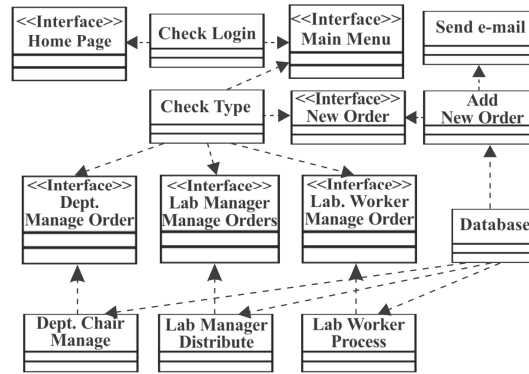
<<Interface>>
Home Page

Check Login

<<Interface>>
Main Menu

Send e-mail

Check Type

<<Interface>>
New Order

Add
New Order

<<Interface>>
Dept.
Manage Order

<<Interface>>
Lab Manager
Manage Orders

<<Interface>>
Lab. Worker
Manage Order

Database

Dept. Chair
Manage

Lab Manager
Distribute

Lab Worker
Process